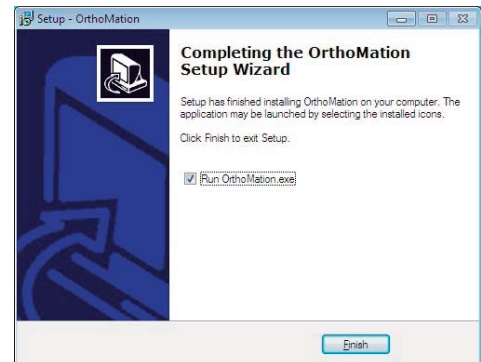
Setup - OrthoMation

Completing the OrthoMation Setup Wizard

Setup has finished installing OrthoMation on your computer. The application may be launched by selecting the installed icons.

Click Finish to exit Setup.

Run OrthoMation.exe

Finish